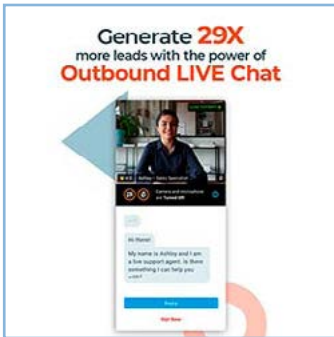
Generate 29X
more leads with the power of
Outbound LIVE Chat

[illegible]

Ashley - Sales Specialist

Camera and microphone are Turned off

Hi there!

My name is Ashley and I am a live support agent. Is there something I can help you with?

Reply

Not Now